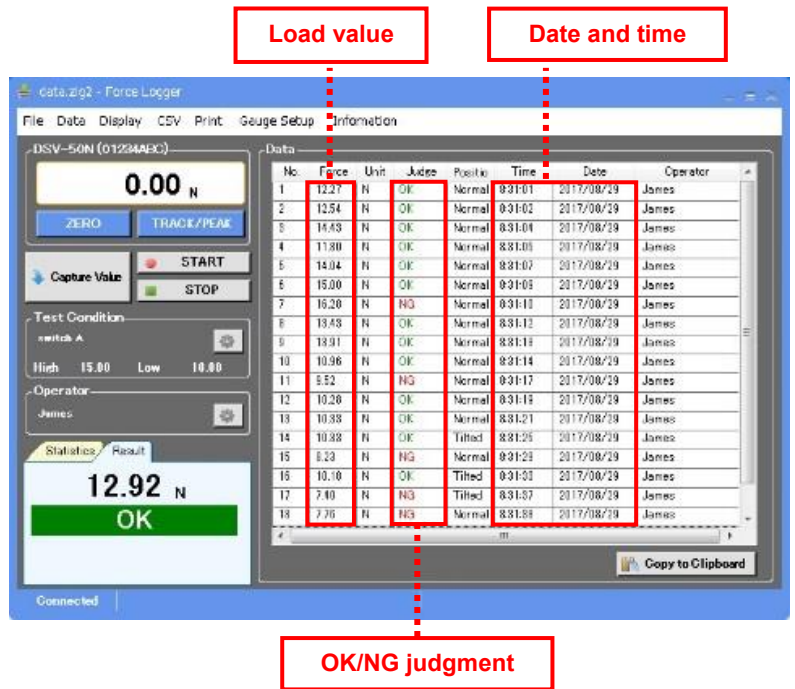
Load value

Date and time

data.zlg2 - Force Logger

File Data Display CSV Print Gauge Setup Information

DSV-50N (01234ABC)

0.00 N

ZERO TRACK/PEAK

Capture Value START STOP

Test Condition
switch A
High 15.00 Low 10.00

Operator
James

Statistics Result

12.92 N

OK

Data

| No. | Force | Unit | Judge | Positio | Time | Date | Operator |
|---|---|---|---|---|---|---|---|
| 1 | 12.27 | N | OK | Normal | 8:31:01 | 2017/08/29 | James |
| 2 | 12.54 | N | OK | Normal | 8:31:02 | 2017/08/29 | James |
| 3 | 14.43 | N | OK | Normal | 8:31:04 | 2017/08/29 | James |
| 4 | 11.80 | N | OK | Normal | 8:31:05 | 2017/08/29 | James |
| 5 | 14.04 | N | OK | Normal | 8:31:07 | 2017/08/29 | James |
| 6 | 15.00 | N | OK | Normal | 8:31:08 | 2017/08/29 | James |
| 7 | 16.20 | N | NG | Normal | 8:31:10 | 2017/08/29 | James |
| 8 | 13.43 | N | OK | Normal | 8:31:12 | 2017/08/29 | James |
| 9 | 13.91 | N | OK | Normal | 8:31:13 | 2017/08/29 | James |
| 10 | 10.96 | N | OK | Normal | 8:31:14 | 2017/08/29 | James |
| 11 | 9.52 | N | NG | Normal | 8:31:17 | 2017/08/29 | James |
| 12 | 10.28 | N | OK | Normal | 8:31:19 | 2017/08/29 | James |
| 13 | 10.33 | N | OK | Normal | 8:31:21 | 2017/08/29 | James |
| 14 | 10.38 | N | OK | Tilted | 8:31:25 | 2017/08/29 | James |
| 15 | 8.23 | N | NG | Normal | 8:31:29 | 2017/08/29 | James |
| 16 | 10.10 | N | OK | Tilted | 8:31:33 | 2017/08/29 | James |
| 17 | 7.40 | N | NG | Tilted | 8:31:37 | 2017/08/29 | James |
| 18 | 7.76 | N | NG | Normal | 8:31:38 | 2017/08/29 | James |

Copy to Clipboard

Connected

OK/NG judgment